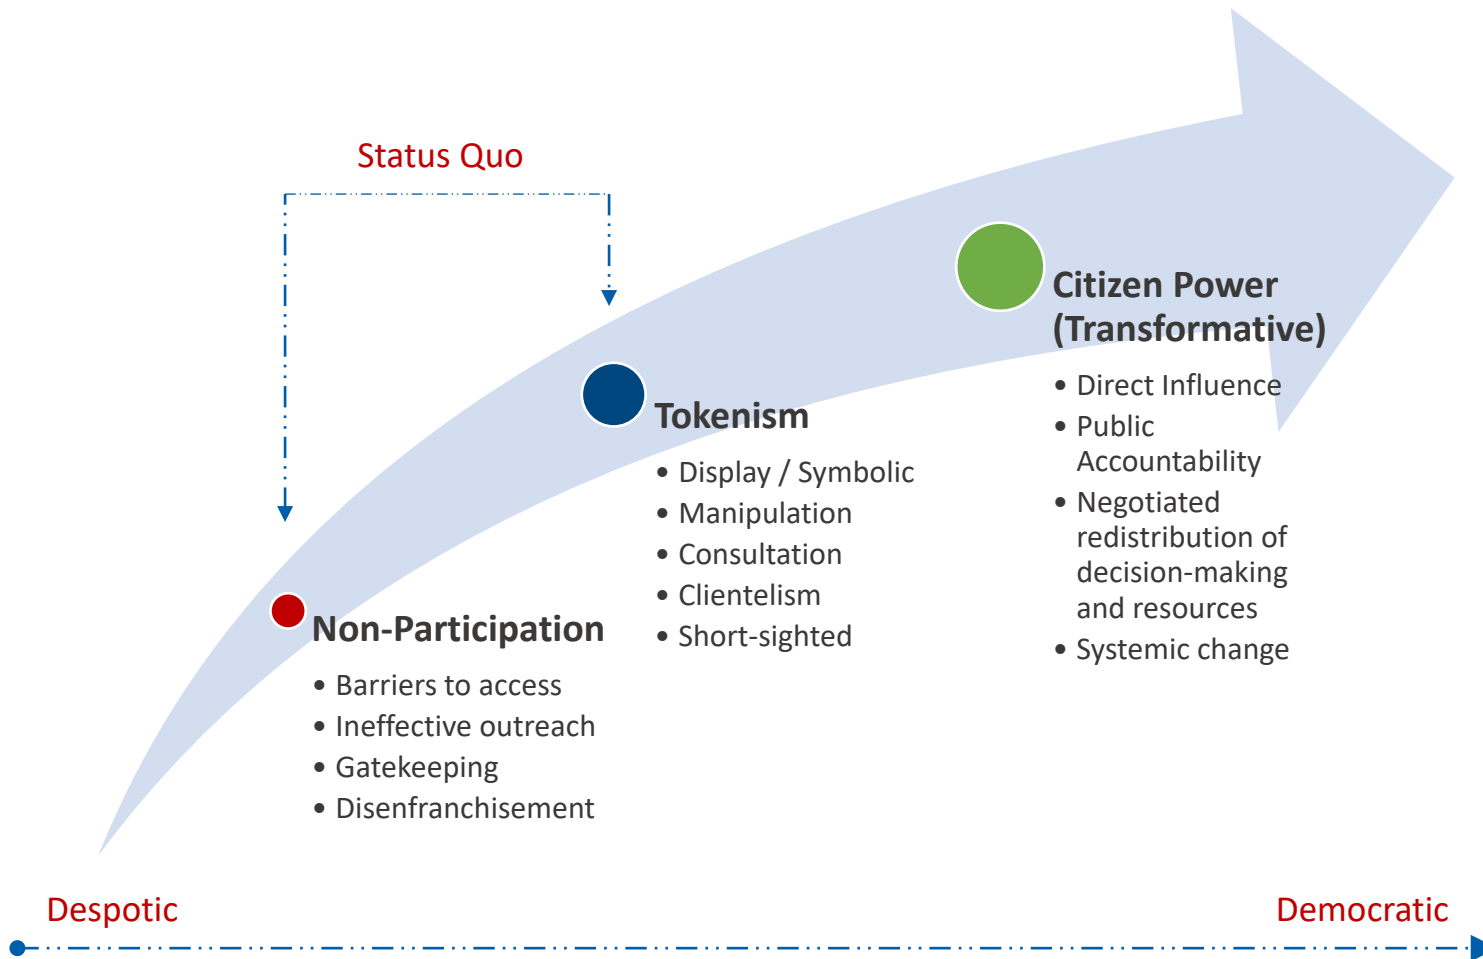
Status Quo

Citizen Power (Transformative)

- Direct Influence
- Public Accountability
- Negotiated redistribution of decision-making and resources
- Systemic change

Tokenism

- Display / Symbolic
- Manipulation
- Consultation
- Clientelism
- Short-sighted

Non-Participation

- Barriers to access
- Ineffective outreach
- Gatekeeping
- Disenfranchisement

Despotic

Democratic